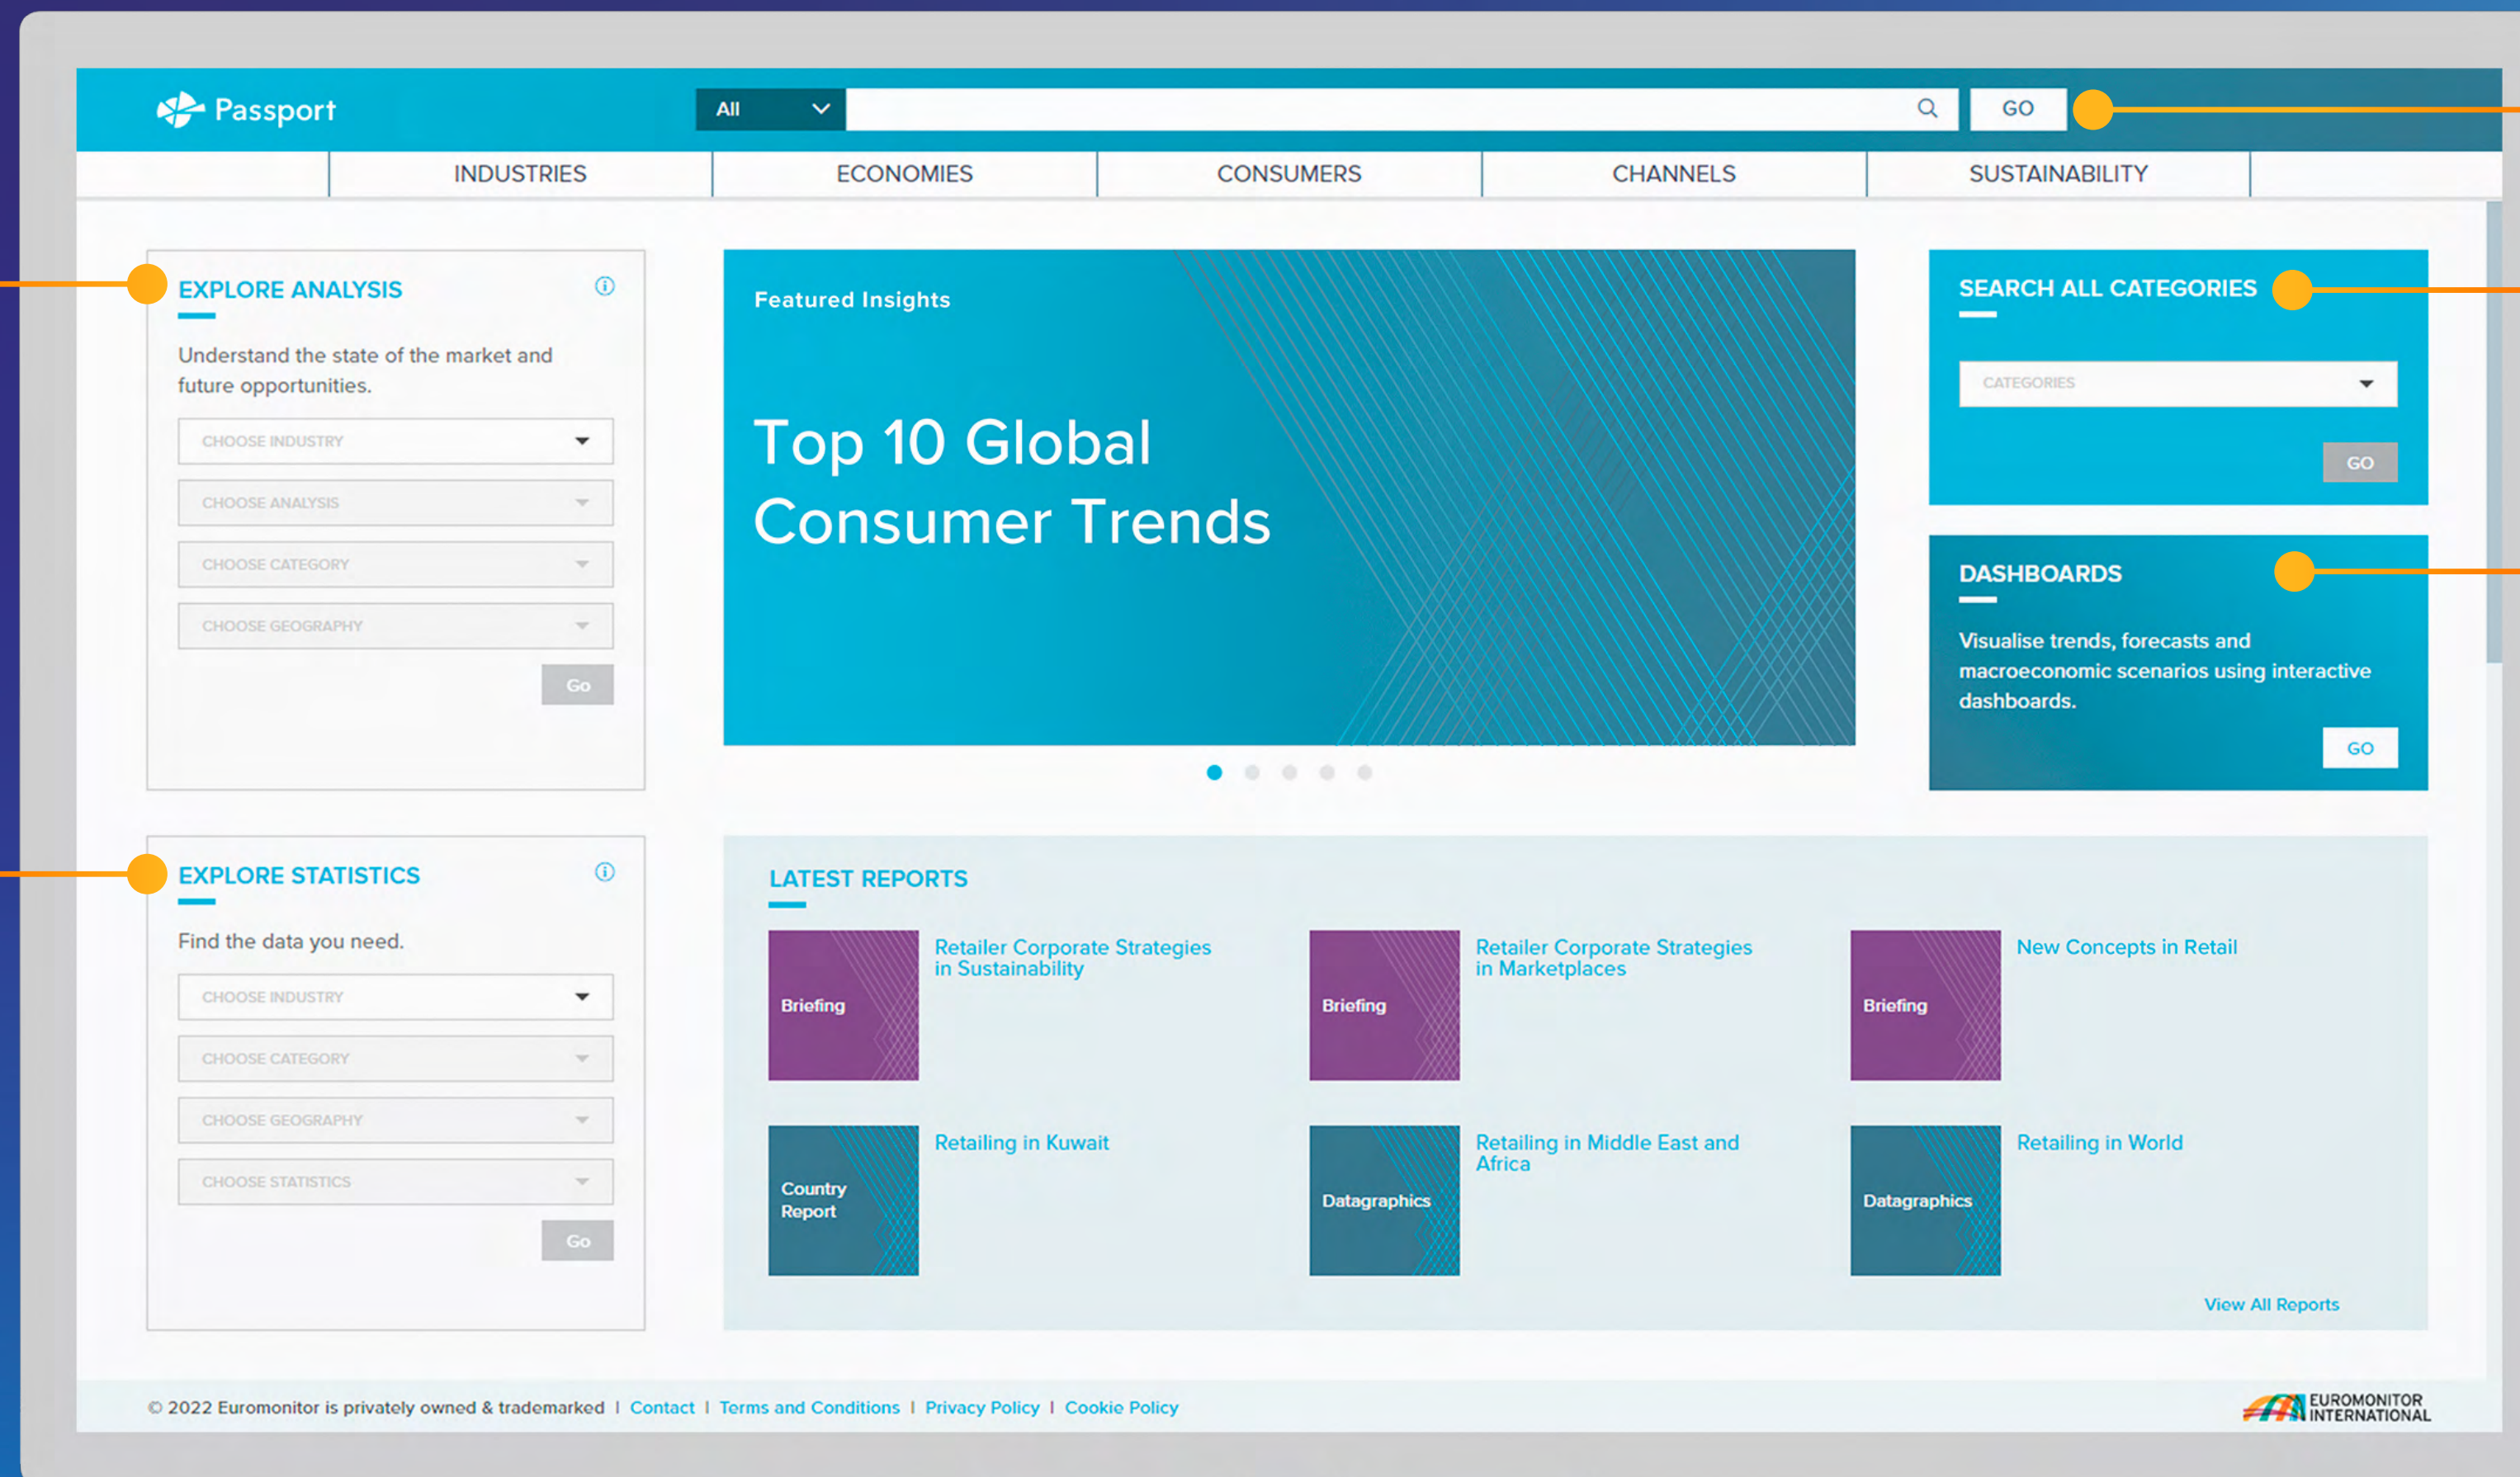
Passport

All

GO

INDUSTRIES | ECONOMIES | CONSUMERS | CHANNELS | SUSTAINABILITY

EXPLORE ANALYSIS

Understand the state of the market and future opportunities.

CHOOSE INDUSTRY
CHOOSE ANALYSIS
CHOOSE CATEGORY
CHOOSE GEOGRAPHY
Go

Featured Insights

Top 10 Global Consumer Trends

SEARCH ALL CATEGORIES

CATEGORIES

GO

DASHBOARDS

Visualise trends, forecasts and macroeconomic scenarios using interactive dashboards.

GO

EXPLORE STATISTICS

Find the data you need.

CHOOSE INDUSTRY
CHOOSE CATEGORY
CHOOSE GEOGRAPHY
CHOOSE STATISTICS
Go

LATEST REPORTS

Briefing
Retailer Corporate Strategies in Sustainability

Briefing
Retailer Corporate Strategies in Marketplaces

Briefing
New Concepts in Retail

Country Report
Retailing in Kuwait

Datagraphics
Retailing in Middle East and Africa

Datagraphics
Retailing in World

View All Reports

© 2022 Euromonitor is privately owned & trademarked | Contact | Terms and Conditions | Privacy Policy | Cookie Policy

EUROMONITOR INTERNATIONAL